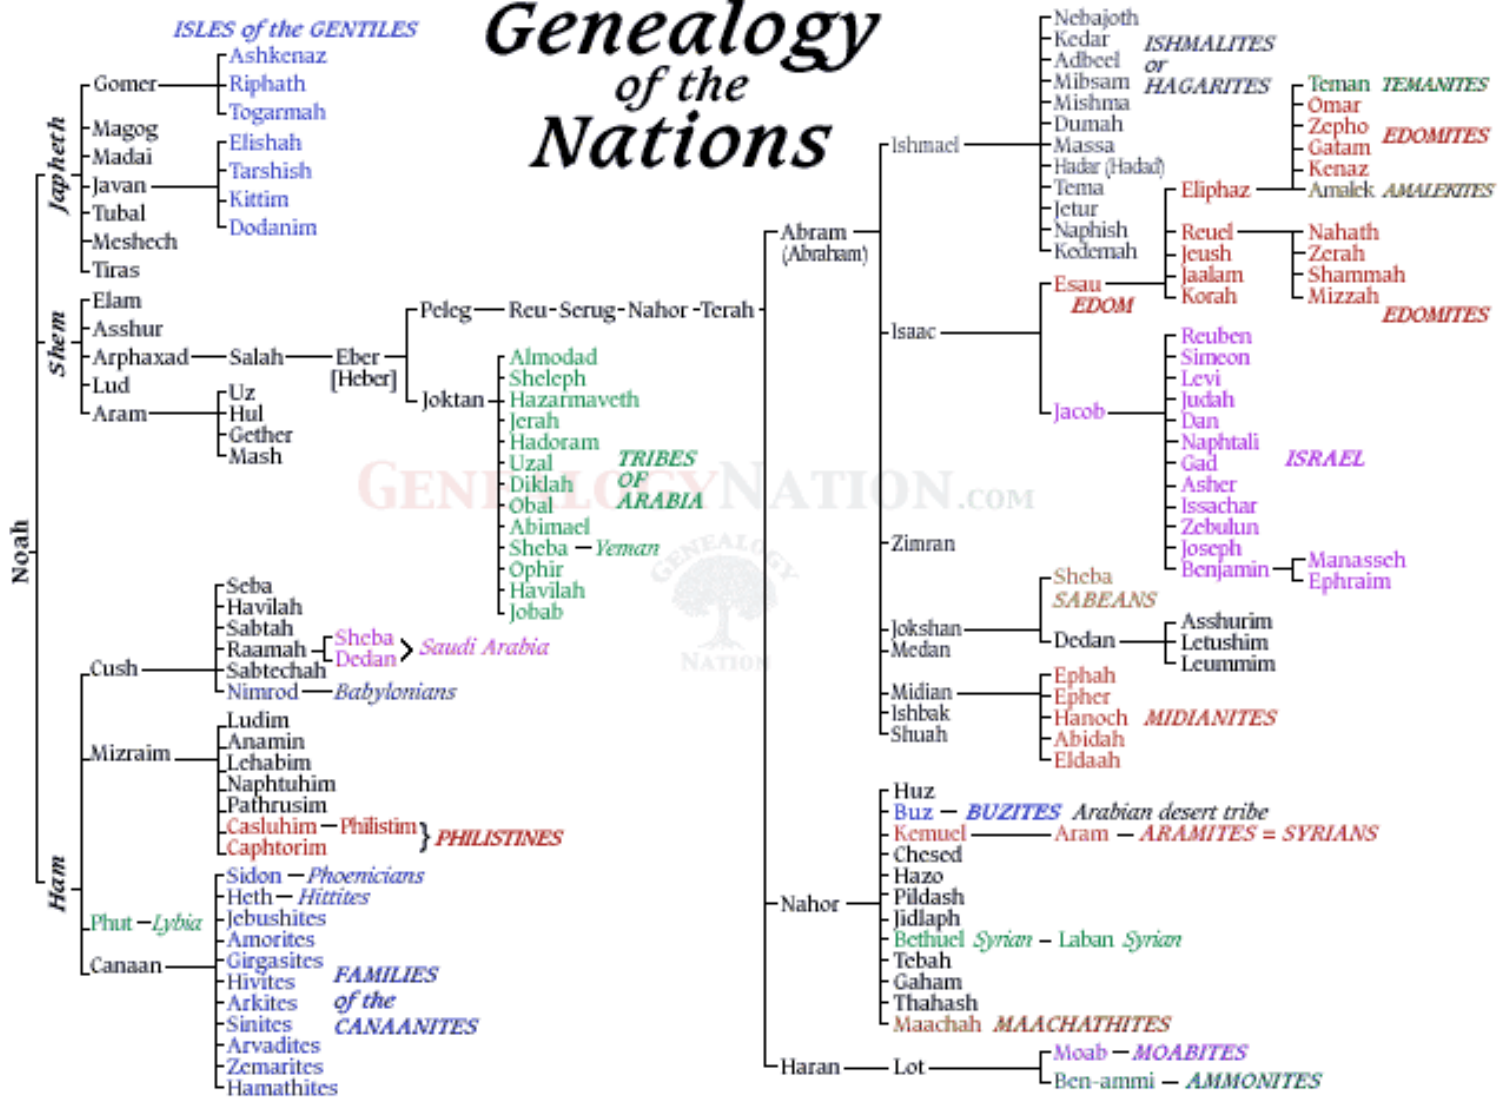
Genealogy of the Nations

ISLES of the GENTILES

Noah

Japheth
Gomer
Ashkenaz
Riphath
Togarmah
Magog
Madai
Javan
Elishah
Tarshish
Kittim
Dodanim
Tubal
Meshech
Tiras

Shem
Elam
Asshur
Arphaxad — Salah — Eber [Heber]
Peleg — Reu - Serug - Nahor - Terah
Joktan
Almodad
Sheleph
Hazarmaveth
Jerah
Hadoram
Uzal
Diklah
Obal
Abimael
Sheba — Yemen
Ophir
Havilah
Jobab
TRIBES OF ARABIA
Lud
Aram
Uz
Hul
Gether
Mash

Ham
Cush
Seba
Havilah
Sabtah
Raamah
Sheba
Dedan
Saudi Arabia
Sabtechah
Nimrod — Babylonians
Mizraim
Ludim
Anamim
Lehabim
Naphtuhim
Pathrusim
Casluhim — Philistim
Caphtorim
PHILISTINES
Phut — Lybia
Canaan
Sidon — Phoenicians
Heth — Hittites
Jebushites
Amorites
Girgasites
Hivites
Arkites
Sinites
Arvadites
Zemarites
Hamathites
FAMILIES of the CANAANITES

Abram (Abraham)
Ishmael
Nebajoth
Kedar
Adbeel
Mibsam
Mishma
Dumah
Massa
Hadar (Hadad)
Tema
Jetur
Naphish
Kedemah
ISHMALITES or HAGARITES
Isaac
Esau
EDOM
Eliphaz
Teman TEMANITES
Omar
Zepho
Gatam
Kenaz
EDOMITES
Amalek AMALEKITES
Reuel
Nahath
Zerah
Shammah
Mizzah
EDOMITES
Jeush
Jaalam
Korah
Jacob
Reuben
Simeon
Levi
Judah
Dan
Naphtali
Gad
Asher
Issachar
Zebulun
Joseph
Benjamin
Manasseh
Ephraim
ISRAEL
Zimran
Jokshan
Sheba
SABEANS
Dedan
Asshurim
Letushim
Leummim
Medan
Midian
Ephah
Epher
Hanoch
Abidah
Eldaah
MIDIANITES
Ishbak
Shuah

Nahor
Huz
Buz — BUZITES Arabian desert tribe
Kemuel — Aram — ARAMITES = SYRIANS
Chesed
Hazo
Pildash
Jidlaph
Bethuel Syrian — Laban Syrian
Tebah
Gaham
Thahash
Maachah MAACHATHITES

Haran — Lot
Moab — MOABITES
Ben-ammi — AMMONITES

GENEALOGYNATION.COM
GENEALOGY NATION